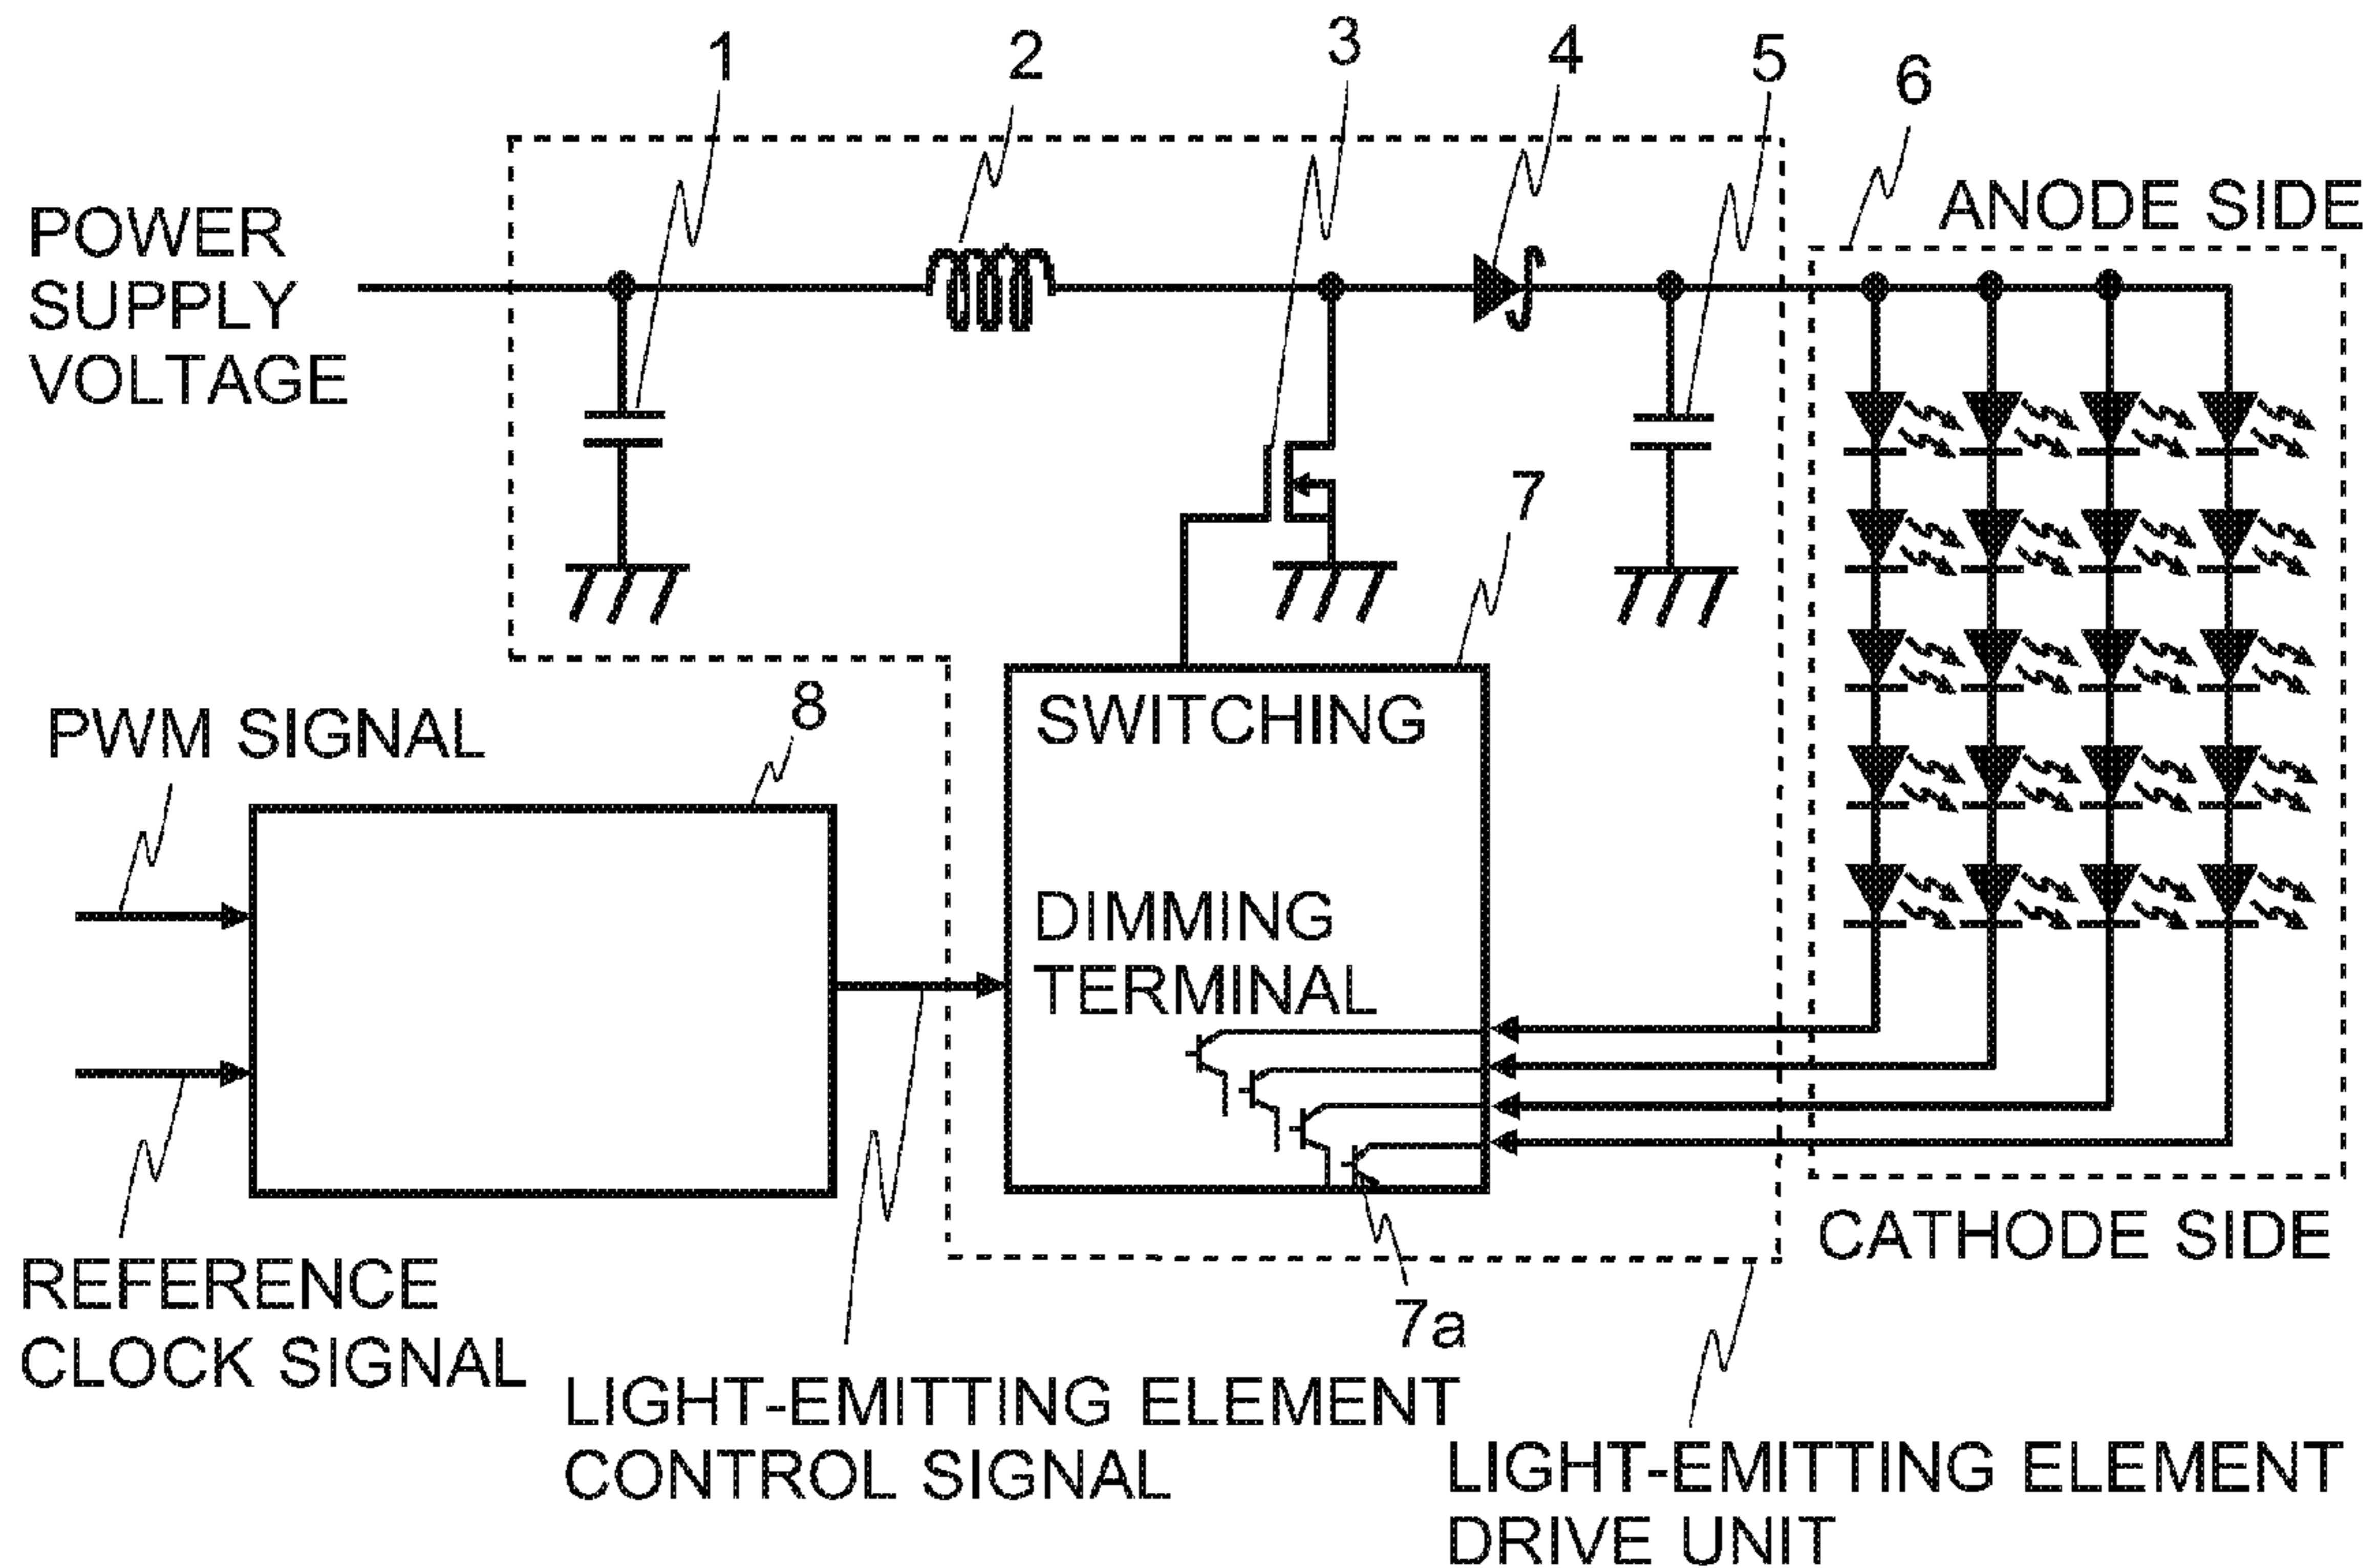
1
2
3
4
5
6

ANODE SIDE

POWER SUPPLY VOLTAGE

7

SWITCHING

PWM SIGNAL

8

DIMMING TERMINAL

CATHODE SIDE

7a

REFERENCE CLOCK SIGNAL

LIGHT-EMITTING ELEMENT CONTROL SIGNAL

LIGHT-EMITTING ELEMENT DRIVE UNIT